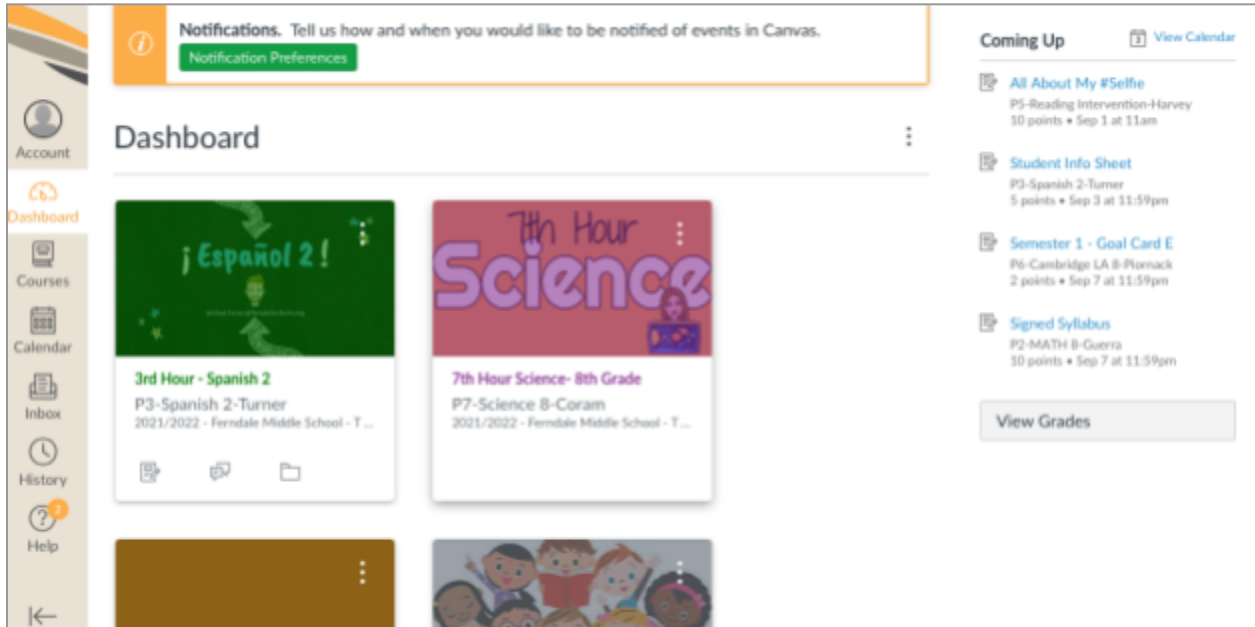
Account
Dashboard
Courses
Calendar
Inbox
History
2
Help

Notifications. Tell us how and when you would like to be notified of events in Canvas.
Notification Preferences

Dashboard

¡Español 2!

3rd Hour - Spanish 2
P3-Spanish 2-Turner
2021/2022 - Ferndale Middle School - T...

7th Hour Science

7th Hour Science- 8th Grade
P7-Science 8-Coram
2021/2022 - Ferndale Middle School - T...

Coming Up
View Calendar

All About My #Selfie
P5-Reading Intervention-Harvey
10 points • Sep 1 at 11am

Student Info Sheet
P3-Spanish 2-Turner
5 points • Sep 3 at 11:59pm

Semester 1 - Goal Card E
P6-Cambridge LA 8-Piornack
2 points • Sep 7 at 11:59pm

Signed Syllabus
P2-MATH 8-Guerra
10 points • Sep 7 at 11:59pm

View Grades